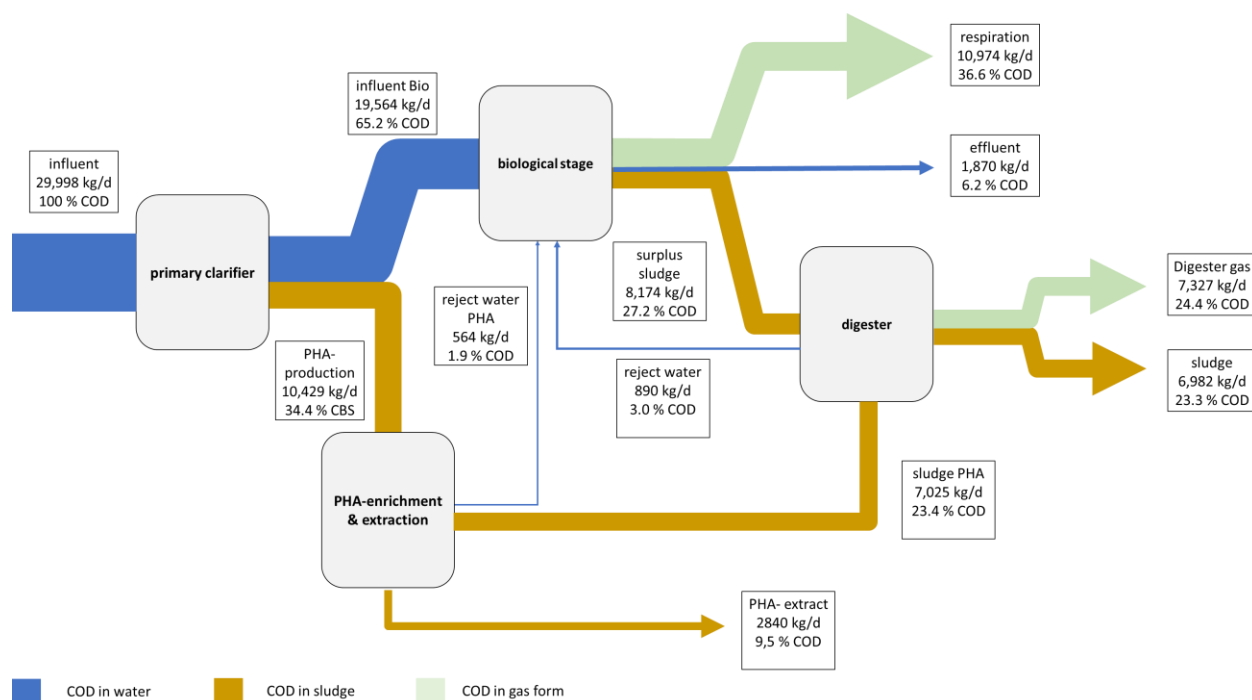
influent
29,998 kg/d
100 % COD

primary clarifier

influent Bio
19,564 kg/d
65.2 % COD

biological stage

respiration
10,974 kg/d
36.6 % COD

effluent
1,870 kg/d
6.2 % COD

surplus
sludge
8,174 kg/d
27.2 % COD

reject water
PHA
564 kg/d
1.9 % COD

PHA-
production
10,429 kg/d
34.4 % CBS

digester

Digester gas
7,327 kg/d
24.4 % COD

sludge
6,982 kg/d
23.3 % COD

reject water
890 kg/d
3.0 % COD

PHA-enrichment
& extraction

sludge PHA
7,025 kg/d
23.4 % COD

PHA- extract
2840 kg/d
9,5 % COD

COD in water
COD in sludge
COD in gas form